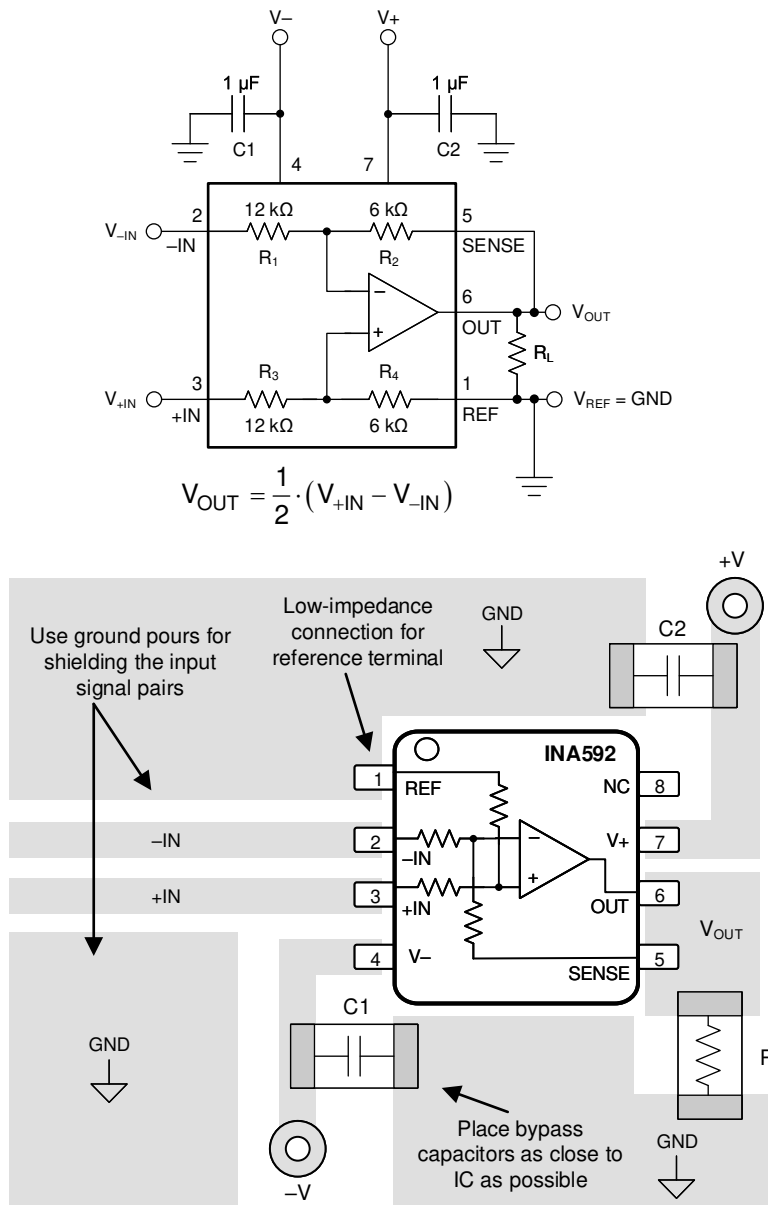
V–

V+

1 µF

1 µF

C1

C2

4

7

$V_{-IN}$

2

–IN

12 kΩ

$R_1$

6 kΩ

$R_2$

5

SENSE

–

+

6

OUT

$V_{OUT}$

$R_L$

$V_{+IN}$

3

+IN

$R_3$

12 kΩ

$R_4$

6 kΩ

1

REF

$V_{REF}$ = GND

$V_{OUT} = \frac{1}{2} \cdot (V_{+IN} - V_{-IN})$

Use ground pours for shielding the input signal pairs

Low-impedance connection for reference terminal

GND

+V

C2

INA592

1

REF

NC

8

–IN

2

–IN

–

V+

7

+IN

3

+IN

+

OUT

6

$V_{OUT}$

4

V–

SENSE

5

C1

GND

Place bypass capacitors as close to IC as possible

GND

–V

R